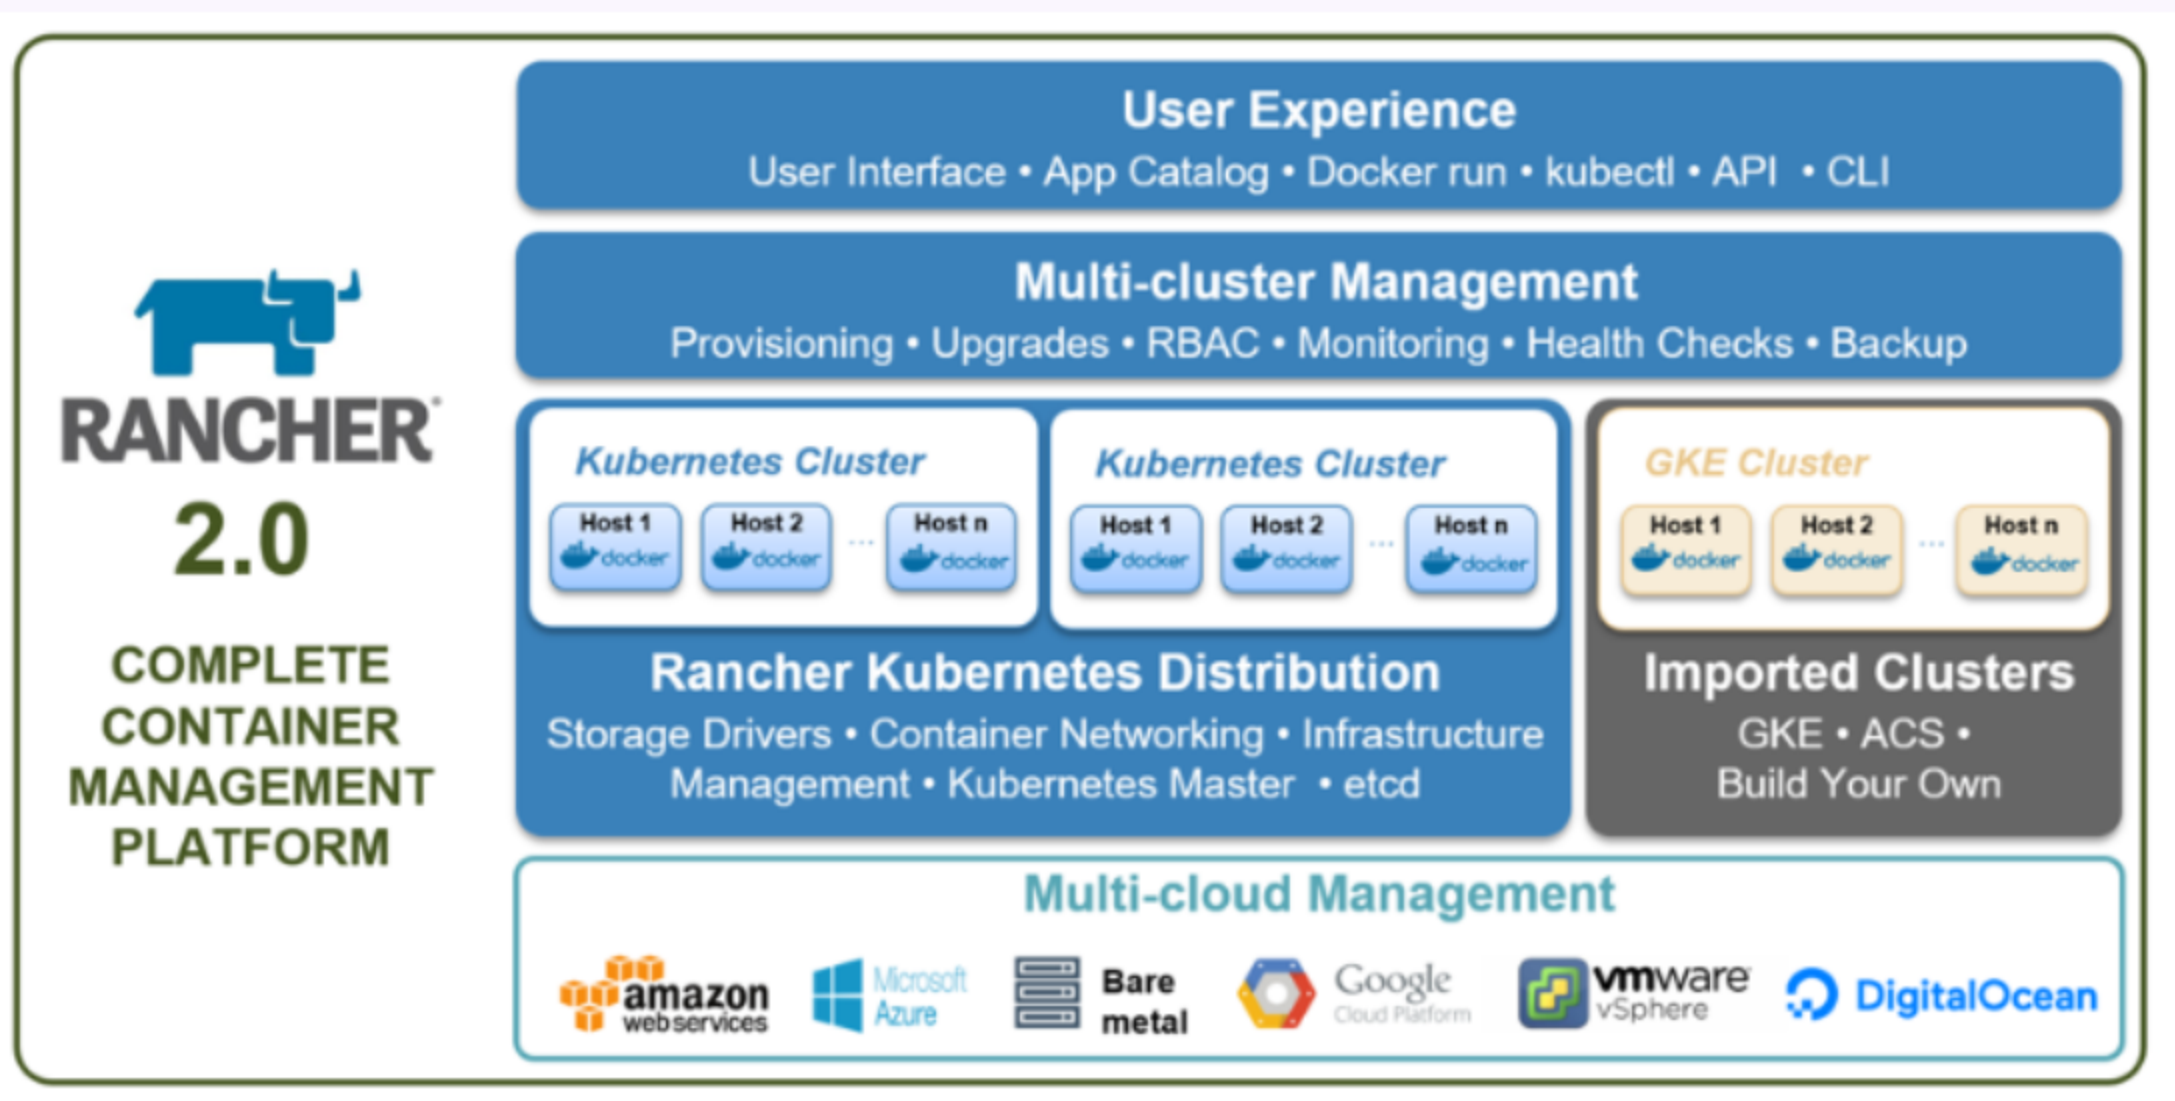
RANCHER®
2.0
COMPLETE CONTAINER MANAGEMENT PLATFORM

User Experience
User Interface • App Catalog • Docker run • kubectl • API • CLI

Multi-cluster Management
Provisioning • Upgrades • RBAC • Monitoring • Health Checks • Backup

Kubernetes Cluster
Host 1 docker
Host 2 docker
...
Host n docker

Kubernetes Cluster
Host 1 docker
Host 2 docker
...
Host n docker

Rancher Kubernetes Distribution
Storage Drivers • Container Networking • Infrastructure Management • Kubernetes Master • etcd

GKE Cluster
Host 1 docker
Host 2 docker
...
Host n docker

Imported Clusters
GKE • ACS • Build Your Own

Multi-cloud Management
amazon web services
Microsoft Azure
Bare metal
Google Cloud Platform
vmware vSphere
DigitalOcean